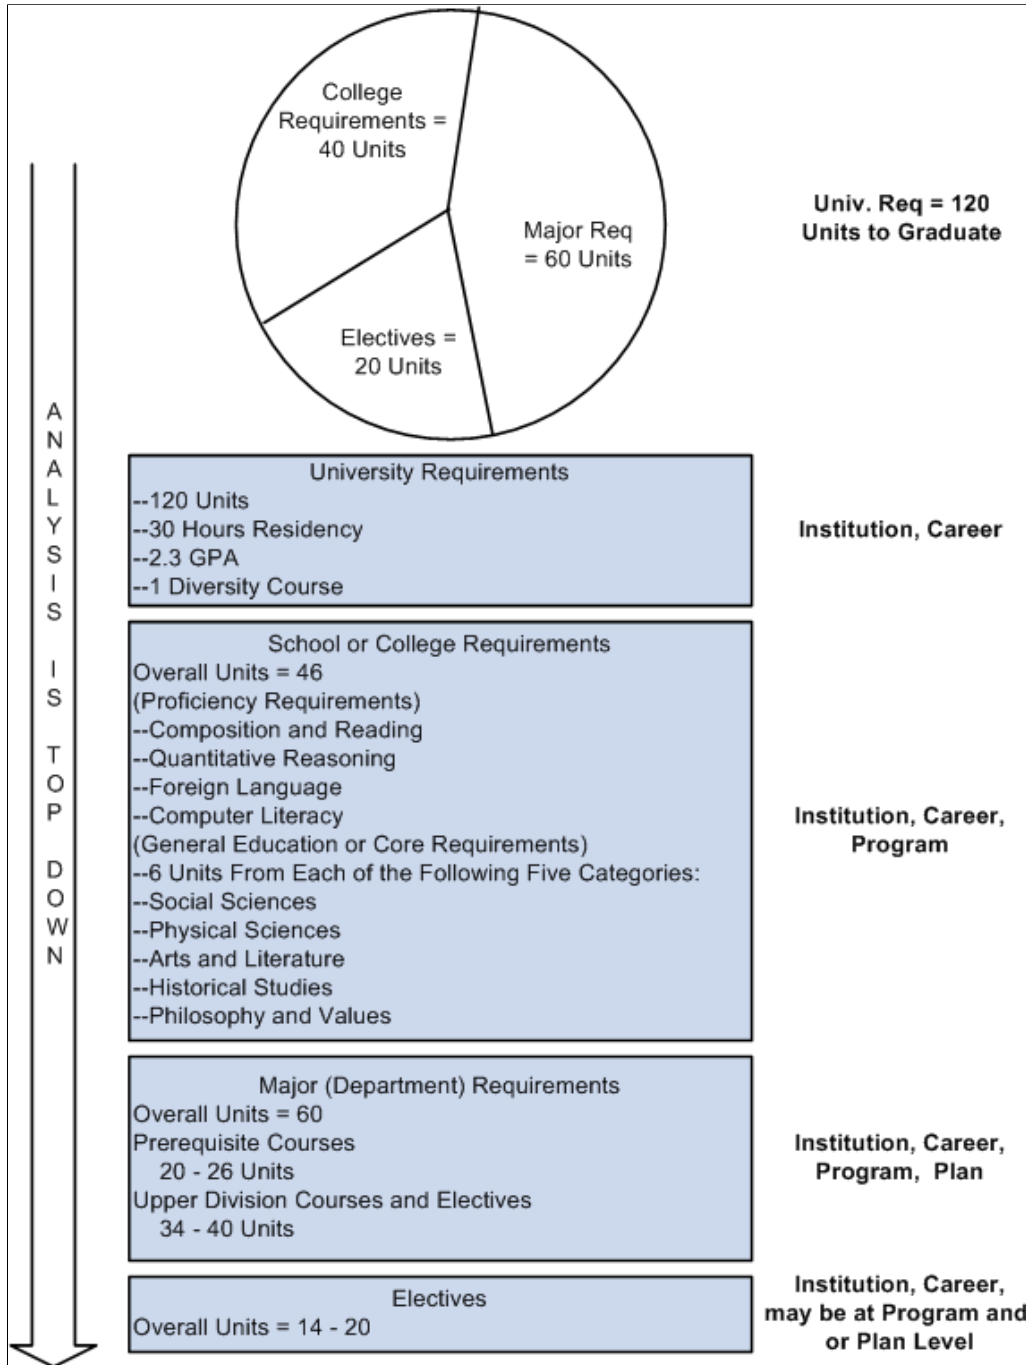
College Requirements = 40 Units

Major Req = 60 Units

Electives = 20 Units

Univ. Req = 120 Units to Graduate

A N A L Y S I S  I S  T O P  D O W N

University Requirements
--120 Units
--30 Hours Residency
--2.3 GPA
--1 Diversity Course

Institution, Career

School or College Requirements
Overall Units = 46
(Proficiency Requirements)
--Composition and Reading
--Quantitative Reasoning
--Foreign Language
--Computer Literacy
(General Education or Core Requirements)
--6 Units From Each of the Following Five Categories:
--Social Sciences
--Physical Sciences
--Arts and Literature
--Historical Studies
--Philosophy and Values

Institution, Career, Program

Major (Department) Requirements
Overall Units = 60
Prerequisite Courses
20 - 26 Units
Upper Division Courses and Electives
34 - 40 Units

Institution, Career, Program, Plan

Electives
Overall Units = 14 - 20

Institution, Career, may be at Program and or Plan Level